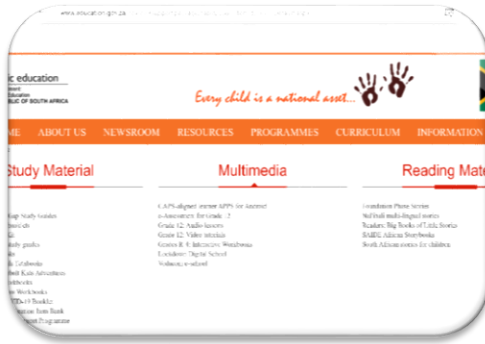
www.education.gov.za

ic education
Education
BLIC OF SOUTH AFRICA

Every child is a national asset...

ME ABOUT US NEWSROOM RESOURCES PROGRAMMES CURRICULUM INFORMATION

Study Material

Multimedia

Reading Mate

CAPS-aligned learner APPS for Android
e-Assessment for Grade 12
Grade 12: Audio lessons
Grade 12: Video lessons
Grades R-3: Interactive Workbooks
Lockdown: Digital School
Webinars, e-school

Foundation Phase Series
Nal'ibali multi-lingual stories
Readers, Big Books of Little Books
SABDL African Storybooks
South African stories for children

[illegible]
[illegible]
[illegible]
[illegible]
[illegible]
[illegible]
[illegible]
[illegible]
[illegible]
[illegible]
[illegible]
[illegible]